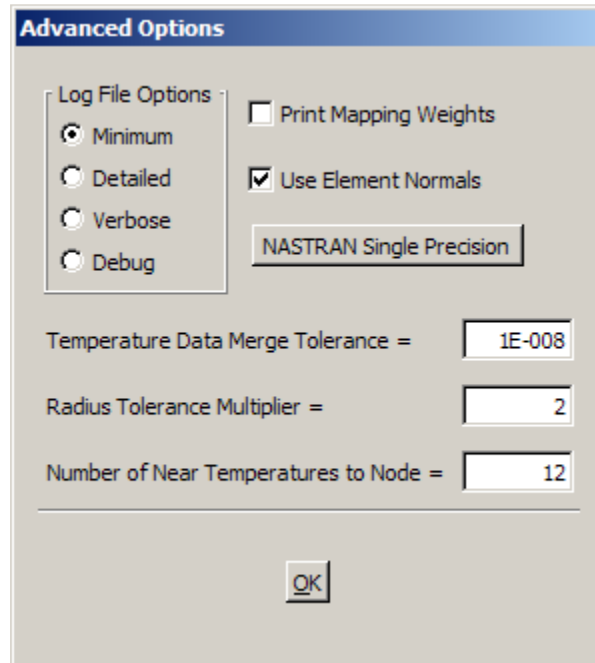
Advanced Options

Log File Options
Minimum
Detailed
Verbose
Debug

Print Mapping Weights

Use Element Normals

NASTRAN Single Precision

Temperature Data Merge Tolerance = 1E-008

Radius Tolerance Multiplier = 2

Number of Near Temperatures to Node = 12

OK